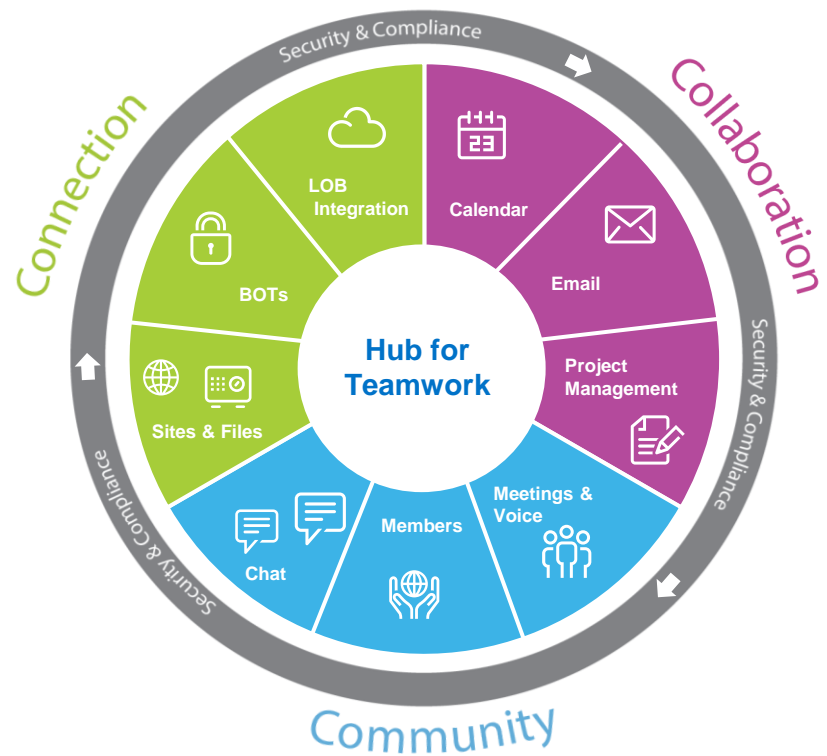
Security & Compliance

Collaboration

Connection

LOB Integration

Calendar

23

BOTs

Email

Hub for Teamwork

Project Management

Sites & Files

Security & Compliance

Meetings & Voice

Members

Chat

Security & Compliance

Community